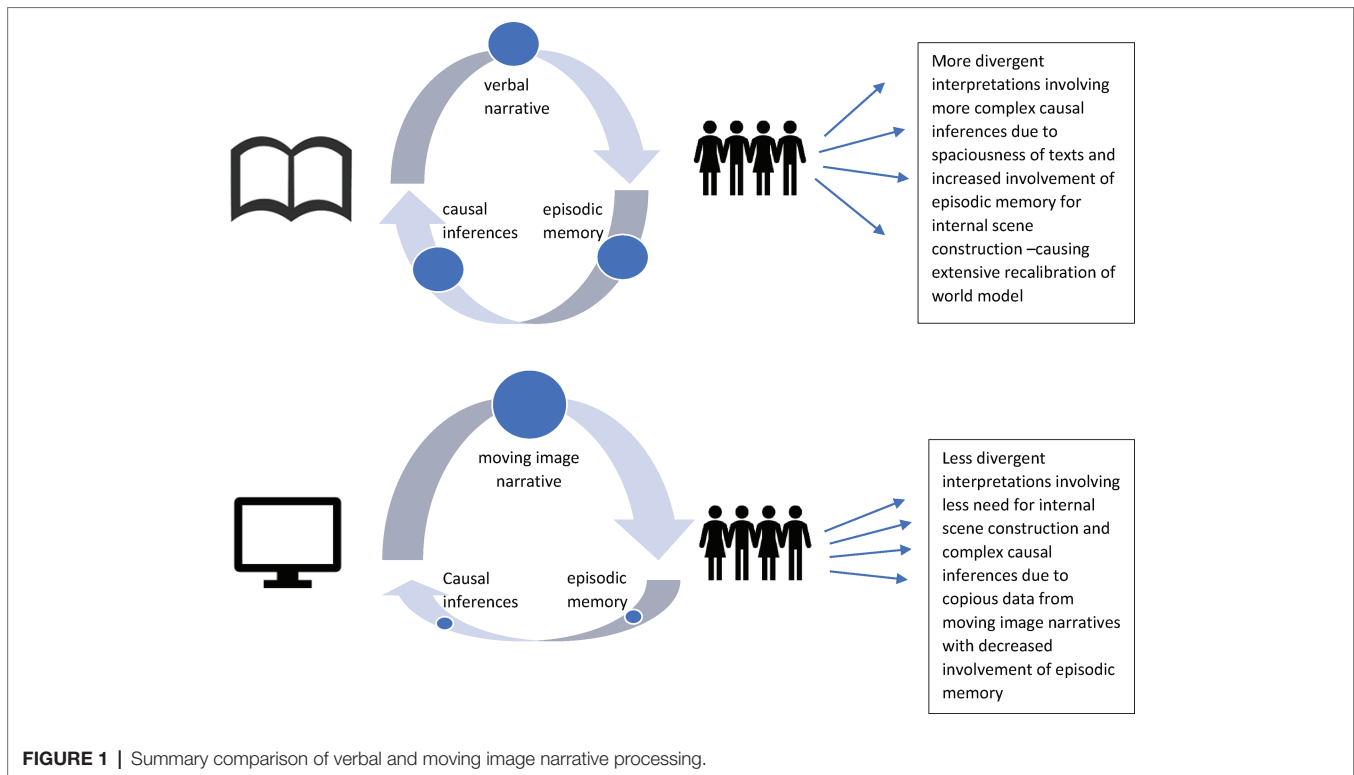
verbal narrative

causal inferences

episodic memory

More divergent interpretations involving more complex causal inferences due to spaciousness of texts and increased involvement of episodic memory for internal scene construction –causing extensive recalibration of world model

moving image narrative

Causal inferences

episodic memory

Less divergent interpretations involving less need for internal scene construction and complex causal inferences due to copious data from moving image narratives with decreased involvement of episodic memory

FIGURE 1 | Summary comparison of verbal and moving image narrative processing.